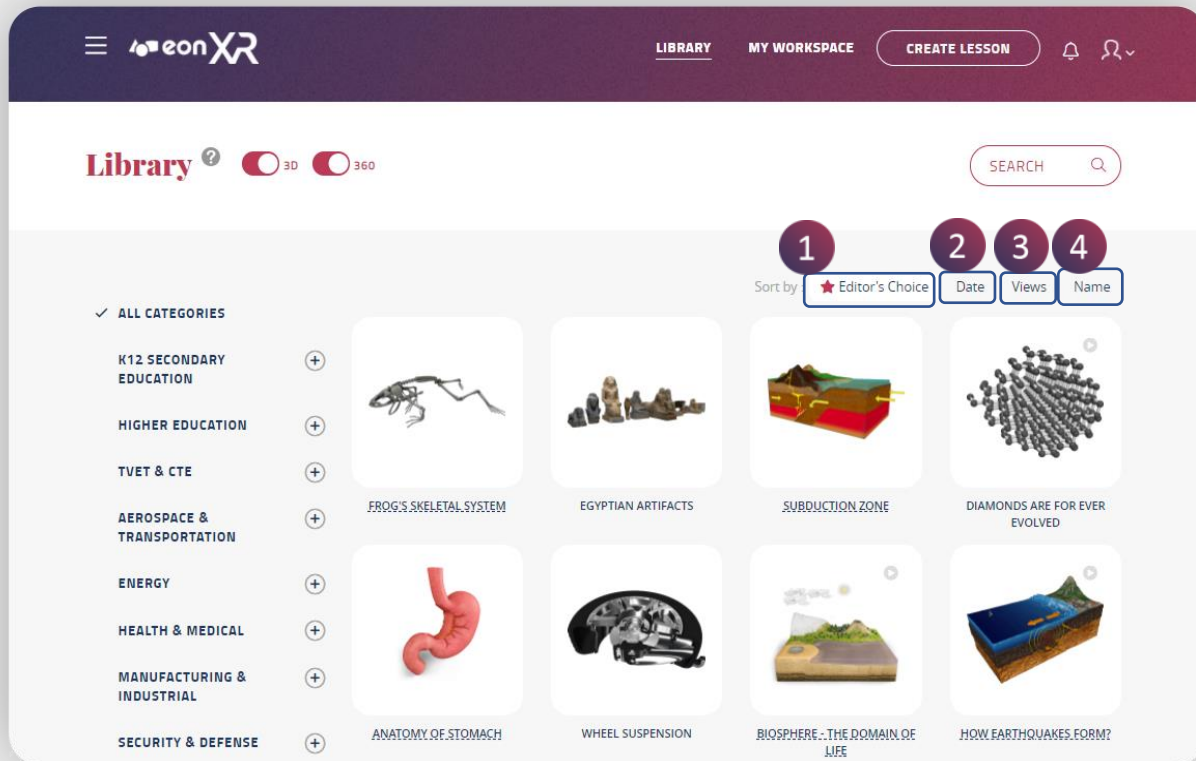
eonXR

LIBRARY MY WORKSPACE CREATE LESSON

Library 3D 360

SEARCH

1 2 3 4

Sort by Editor's Choice Date Views Name

✓ ALL CATEGORIES

K12 SECONDARY EDUCATION

HIGHER EDUCATION

TVET & CTE

AEROSPACE & TRANSPORTATION

ENERGY

HEALTH & MEDICAL

MANUFACTURING & INDUSTRIAL

SECURITY & DEFENSE

FROG'S SKELETAL SYSTEM

EGYPTIAN ARTIFACTS

SUBDUCTION ZONE

DIAMONDS ARE FOR EVER EVOLVED

ANATOMY OF STOMACH

WHEEL SUSPENSION

BIOSPHERE - THE DOMAIN OF LIFE

HOW EARTHQUAKES FORM?